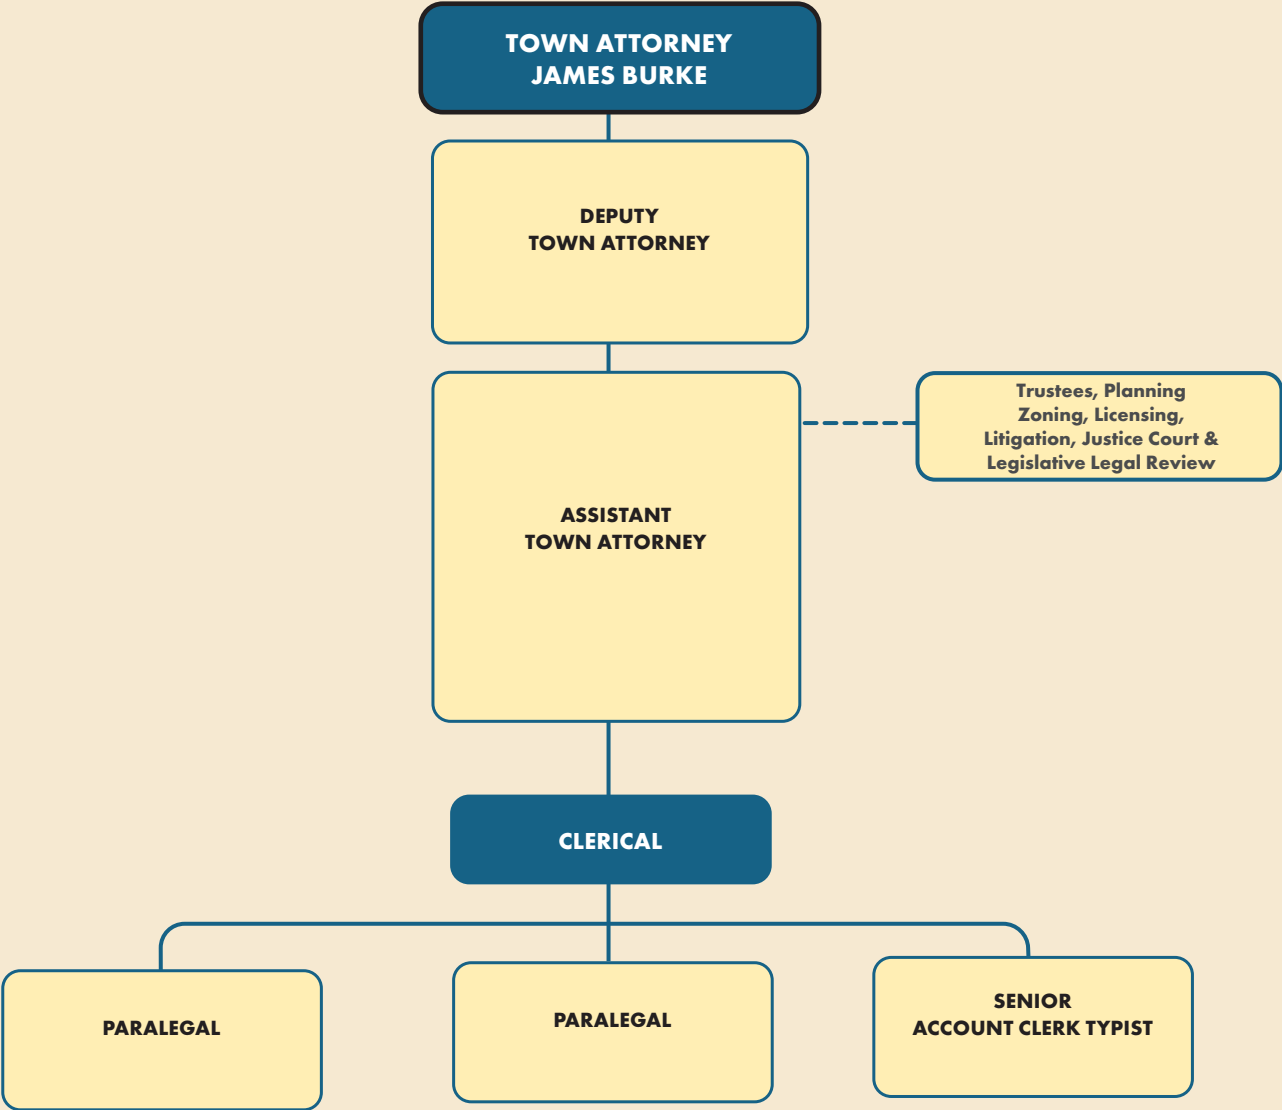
TOWN ATTORNEY
JAMES BURKE

DEPUTY
TOWN ATTORNEY

ASSISTANT
TOWN ATTORNEY

Trustees, Planning
Zoning, Licensing,
Litigation, Justice Court &
Legislative Legal Review

CLERICAL

PARALEGAL

PARALEGAL

SENIOR
ACCOUNT CLERK TYPIST